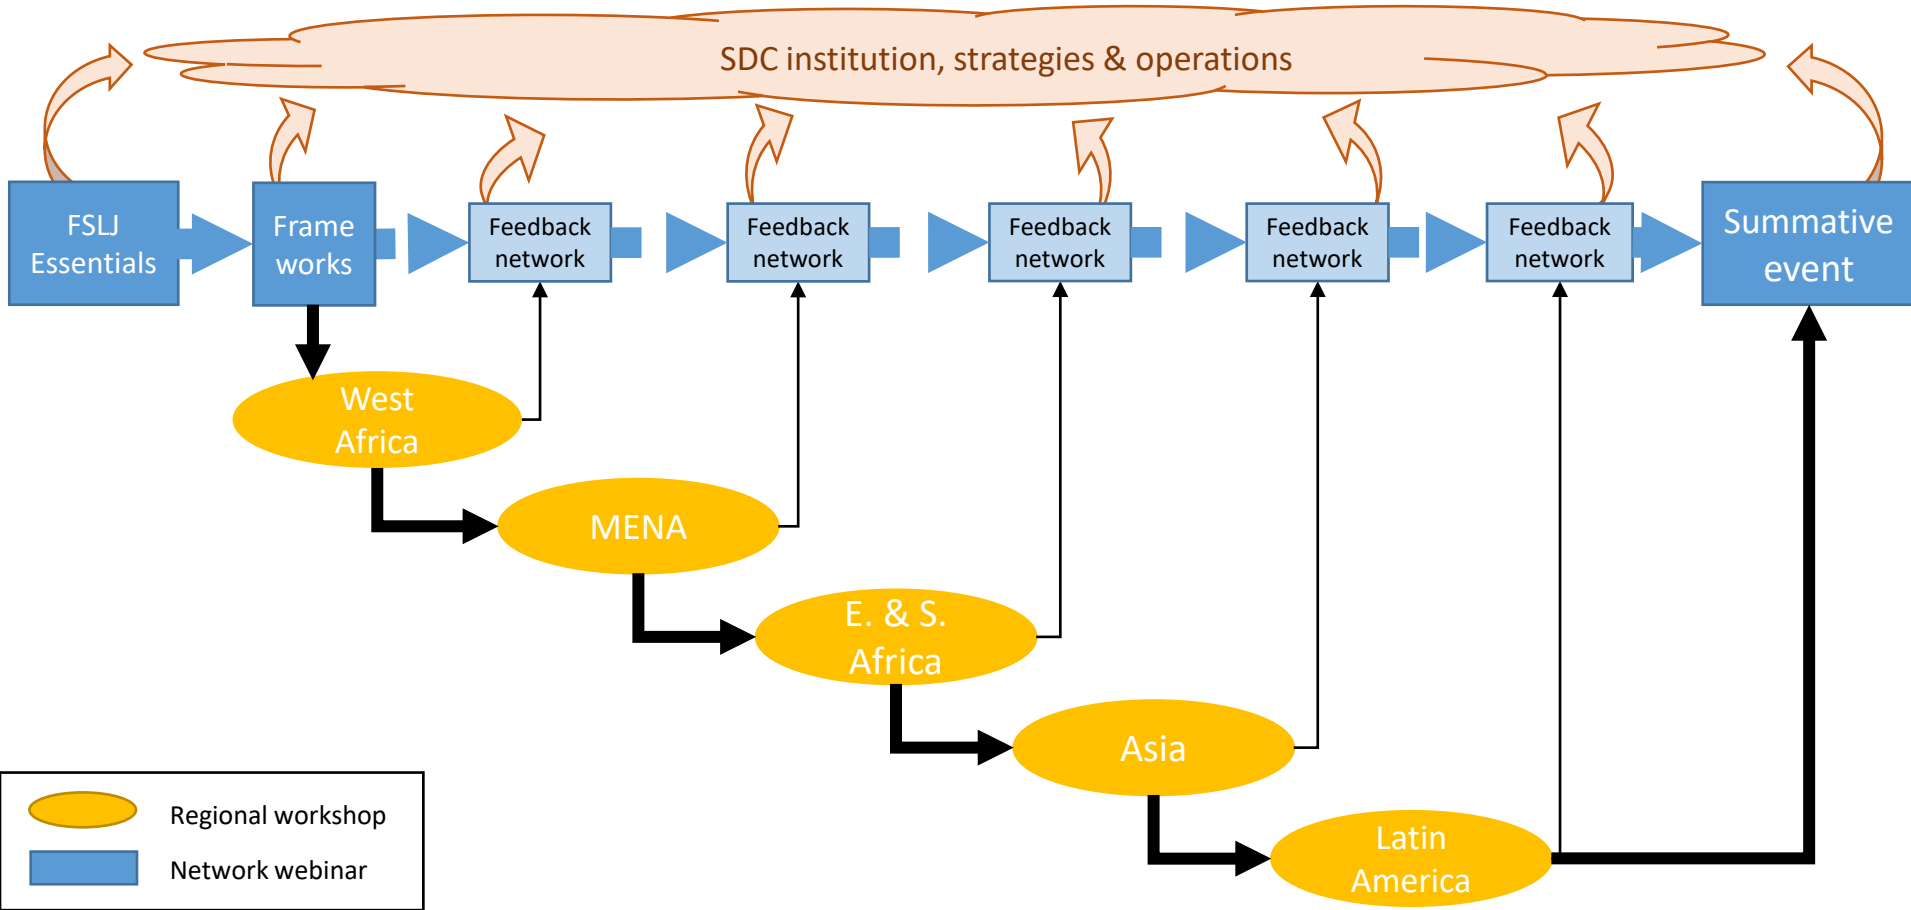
SDC institution, strategies & operations

FSLJ Essentials

Frame works

Feedback network

Feedback network

Feedback network

Feedback network

Feedback network

Summative event

West Africa

MENA

E. & S. Africa

Asia

Latin America

Regional workshop

Network webinar